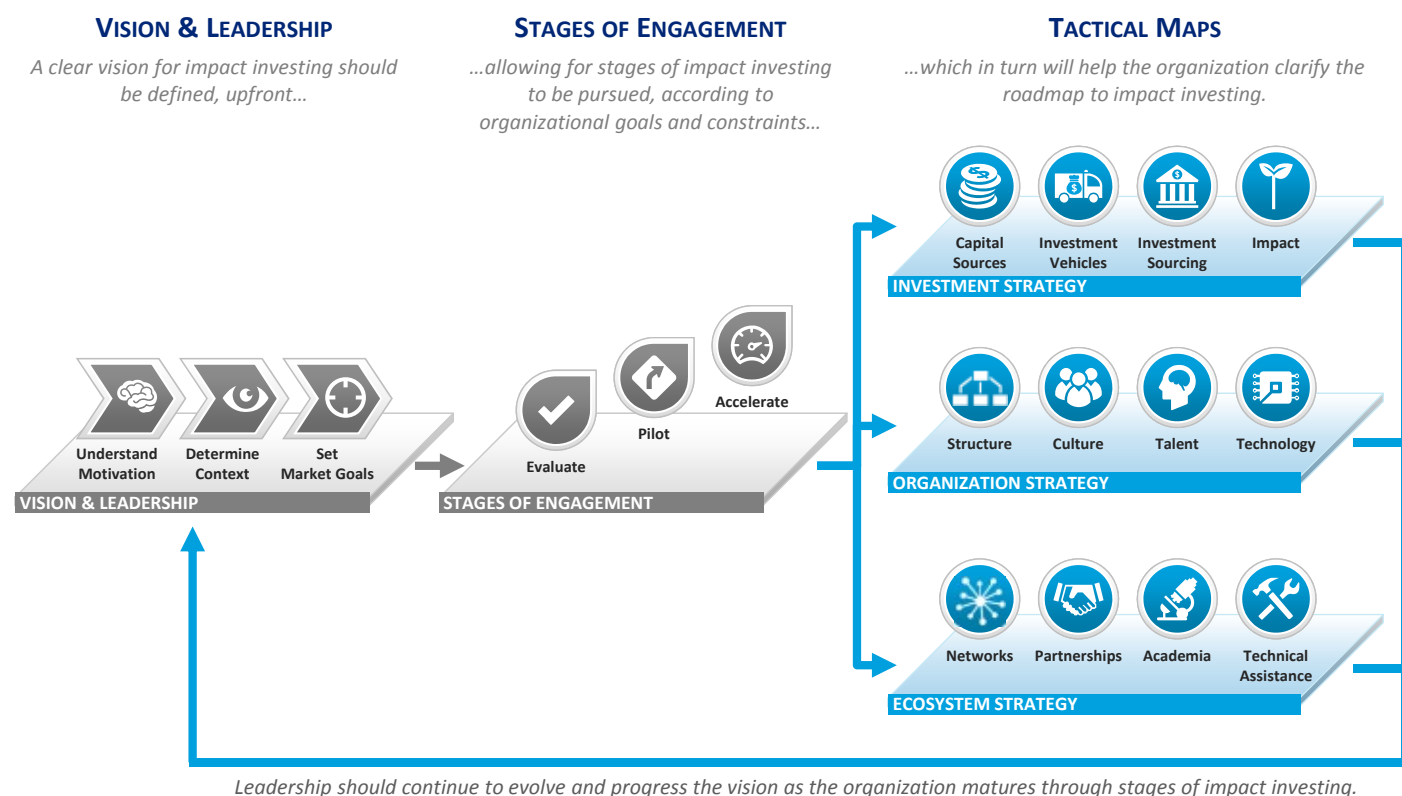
VISION & LEADERSHIP

A clear vision for impact investing should be defined, upfront…

STAGES OF ENGAGEMENT

…allowing for stages of impact investing to be pursued, according to organizational goals and constraints…

TACTICAL MAPS

…which in turn will help the organization clarify the roadmap to impact investing.

Capital Sources
Investment Vehicles
Investment Sourcing
Impact

INVESTMENT STRATEGY

Understand Motivation
Determine Context
Set Market Goals

VISION & LEADERSHIP

Evaluate
Pilot
Accelerate

STAGES OF ENGAGEMENT

Structure
Culture
Talent
Technology

ORGANIZATION STRATEGY

Networks
Partnerships
Academia
Technical Assistance

ECOSYSTEM STRATEGY

Leadership should continue to evolve and progress the vision as the organization matures through stages of impact investing.